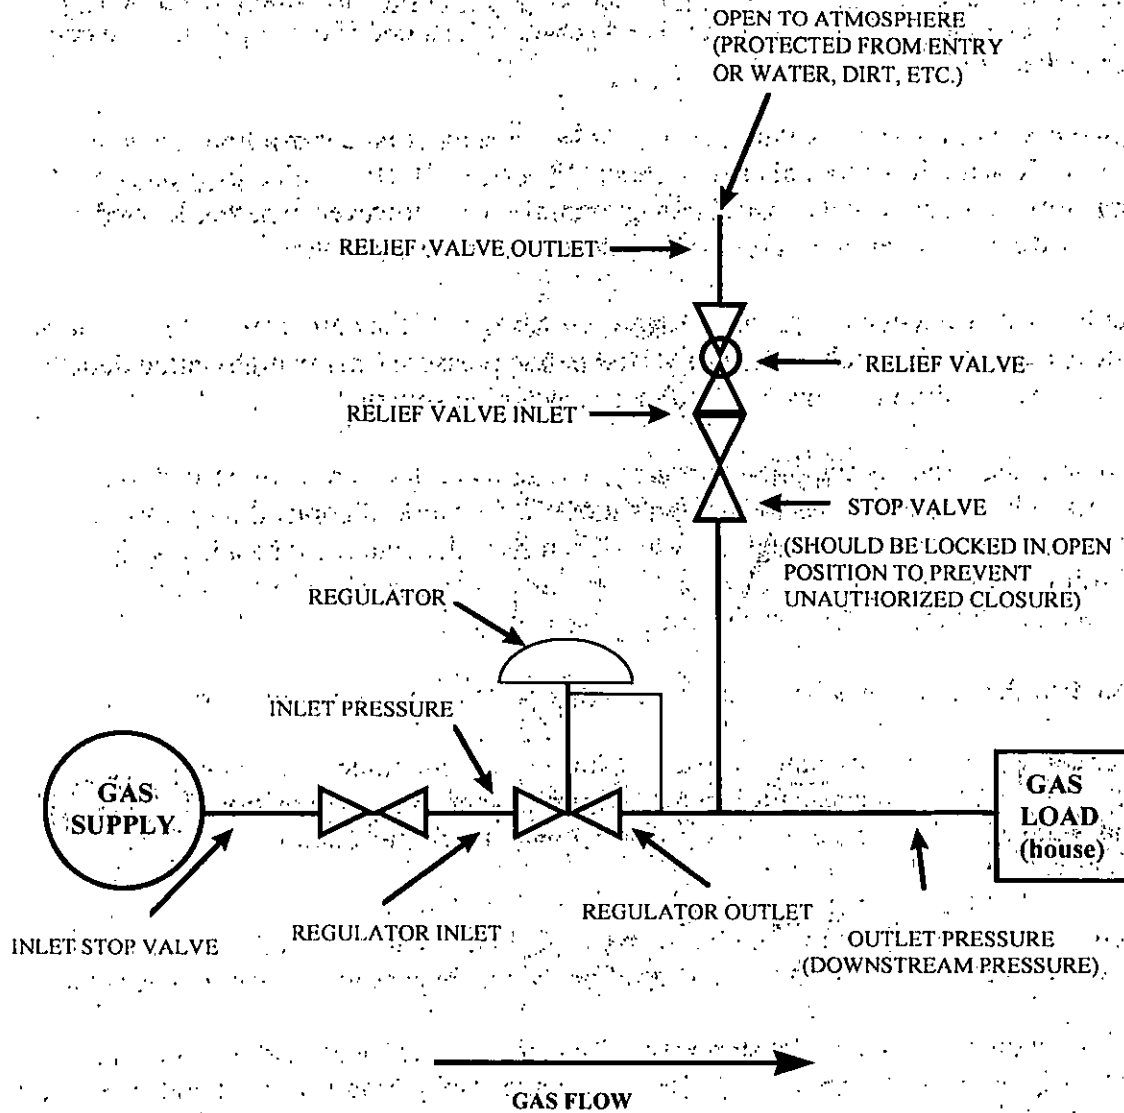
OPEN TO ATMOSPHERE (PROTECTED FROM ENTRY OR WATER, DIRT, ETC.)

RELIEF VALVE OUTLET

RELIEF VALVE

RELIEF VALVE INLET

STOP VALVE

(SHOULD BE LOCKED IN OPEN POSITION TO PREVENT UNAUTHORIZED CLOSURE)

REGULATOR

INLET PRESSURE

GAS SUPPLY

GAS LOAD (house)

INLET STOP VALVE

REGULATOR INLET

REGULATOR OUTLET

OUTLET PRESSURE (DOWNSTREAM PRESSURE)

GAS FLOW